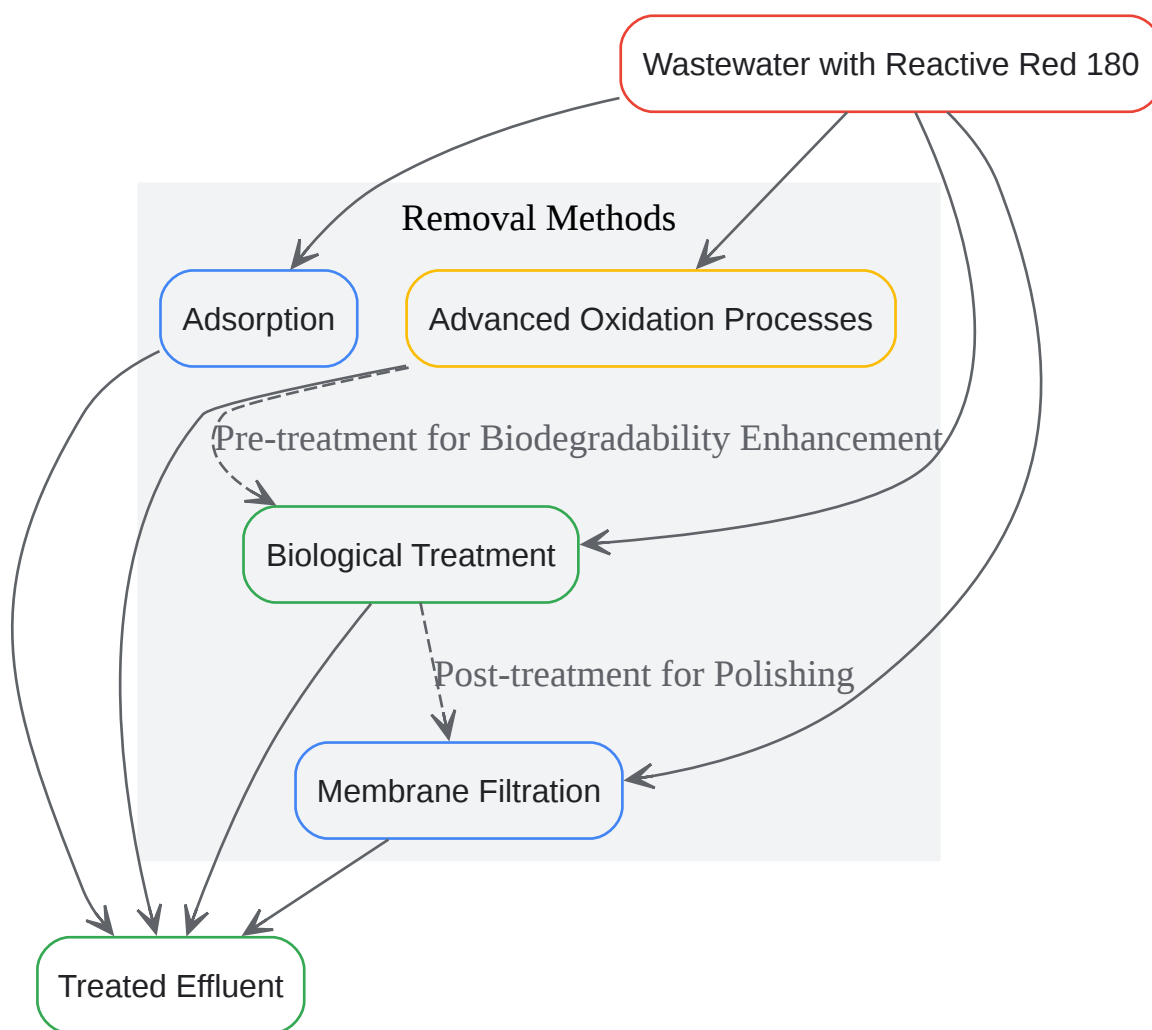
Wastewater with Reactive Red 180

Removal Methods

Adsorption

Advanced Oxidation Processes

Pre-treatment for Biodegradability Enhancement

Biological Treatment

Post-treatment for Polishing

Membrane Filtration

Treated Effluent